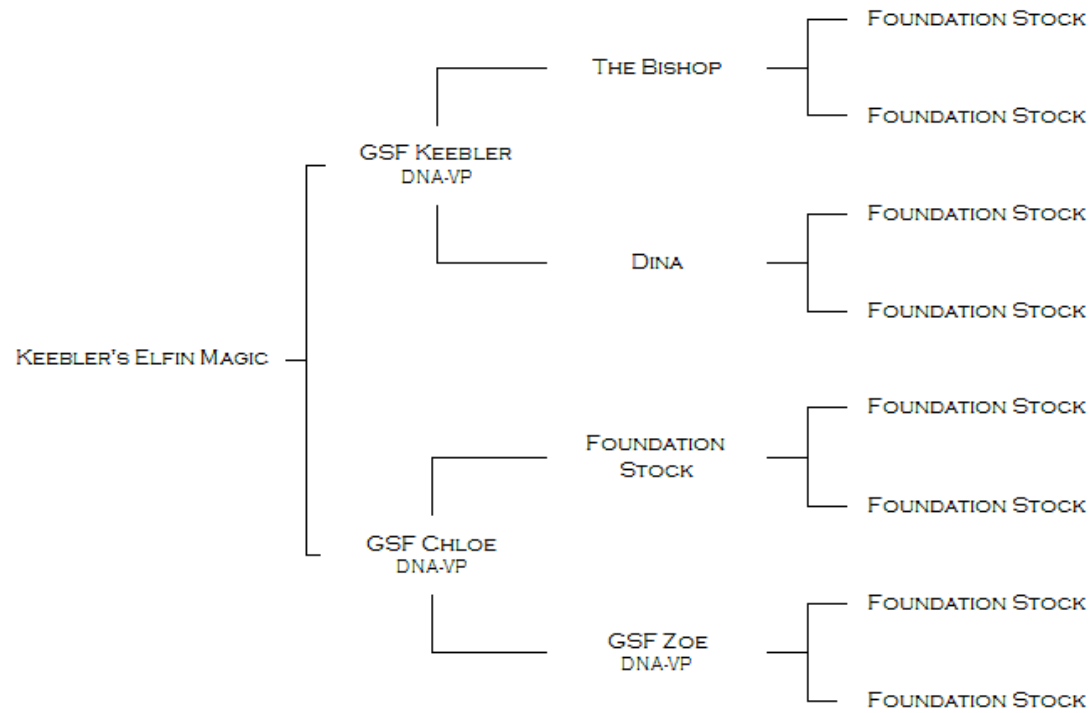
Keebler's Elfin Magic

GSF Keebler
DNA-VP

The Bishop

Foundation Stock

Foundation Stock

Dina

Foundation Stock

Foundation Stock

GSF Chloe
DNA-VP

Foundation Stock

Foundation Stock

Foundation Stock

GSF Zoe
DNA-VP

Foundation Stock

Foundation Stock